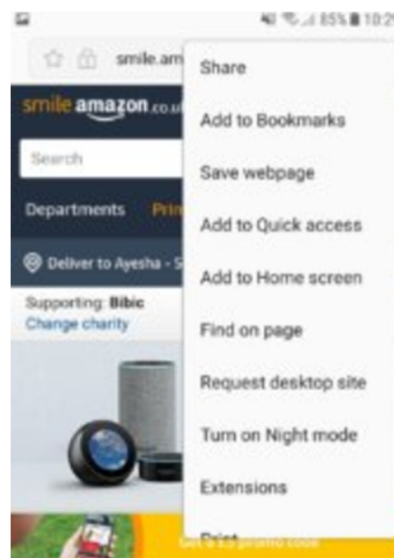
85% 10:2

smile.am

smile amazon.co.u

Search

Departments Prin

Deliver to Ayesha - S

Supporting: Bibic
Change charity

Share

Add to Bookmarks

Save webpage

Add to Quick access

Add to Home screen

Find on page

Request desktop site

Turn on Night mode

Extensions

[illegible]